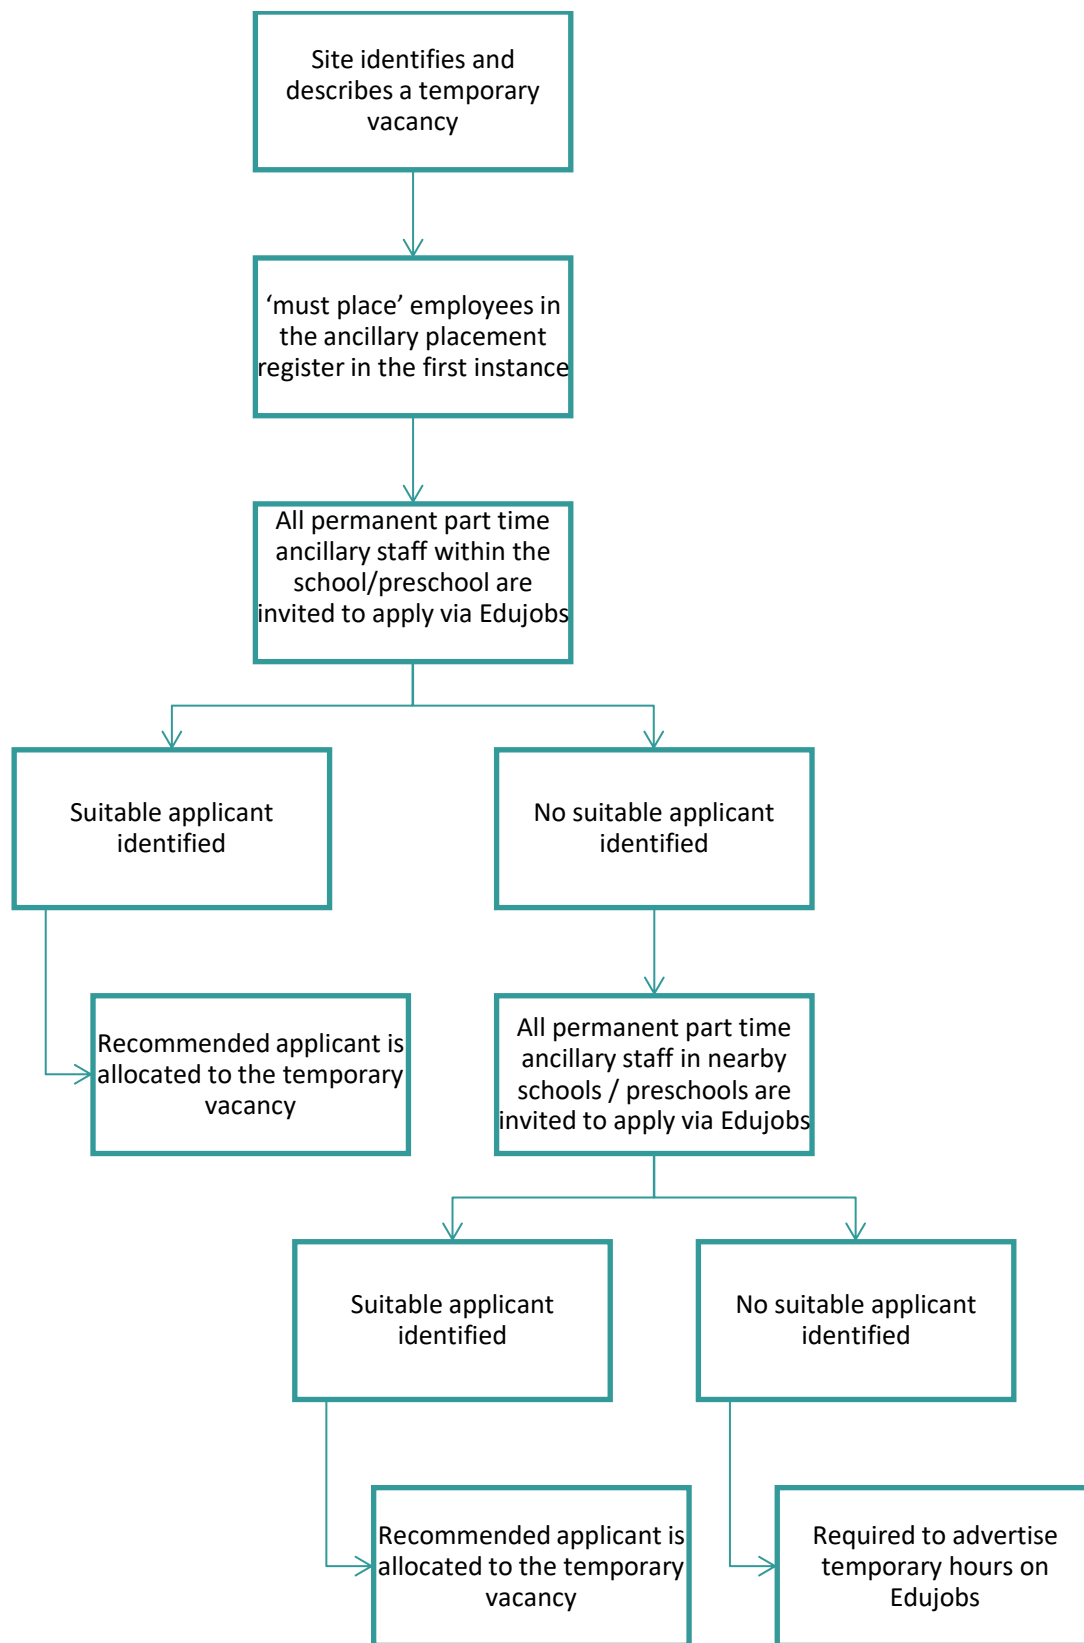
Site identifies and describes a temporary vacancy

‘must place’ employees in the ancillary placement register in the first instance

All permanent part time ancillary staff within the school/preschool are invited to apply via Edujobs

Suitable applicant identified

No suitable applicant identified

Recommended applicant is allocated to the temporary vacancy

All permanent part time ancillary staff in nearby schools / preschools are invited to apply via Edujobs

Suitable applicant identified

No suitable applicant identified

Recommended applicant is allocated to the temporary vacancy

Required to advertise temporary hours on Edujobs